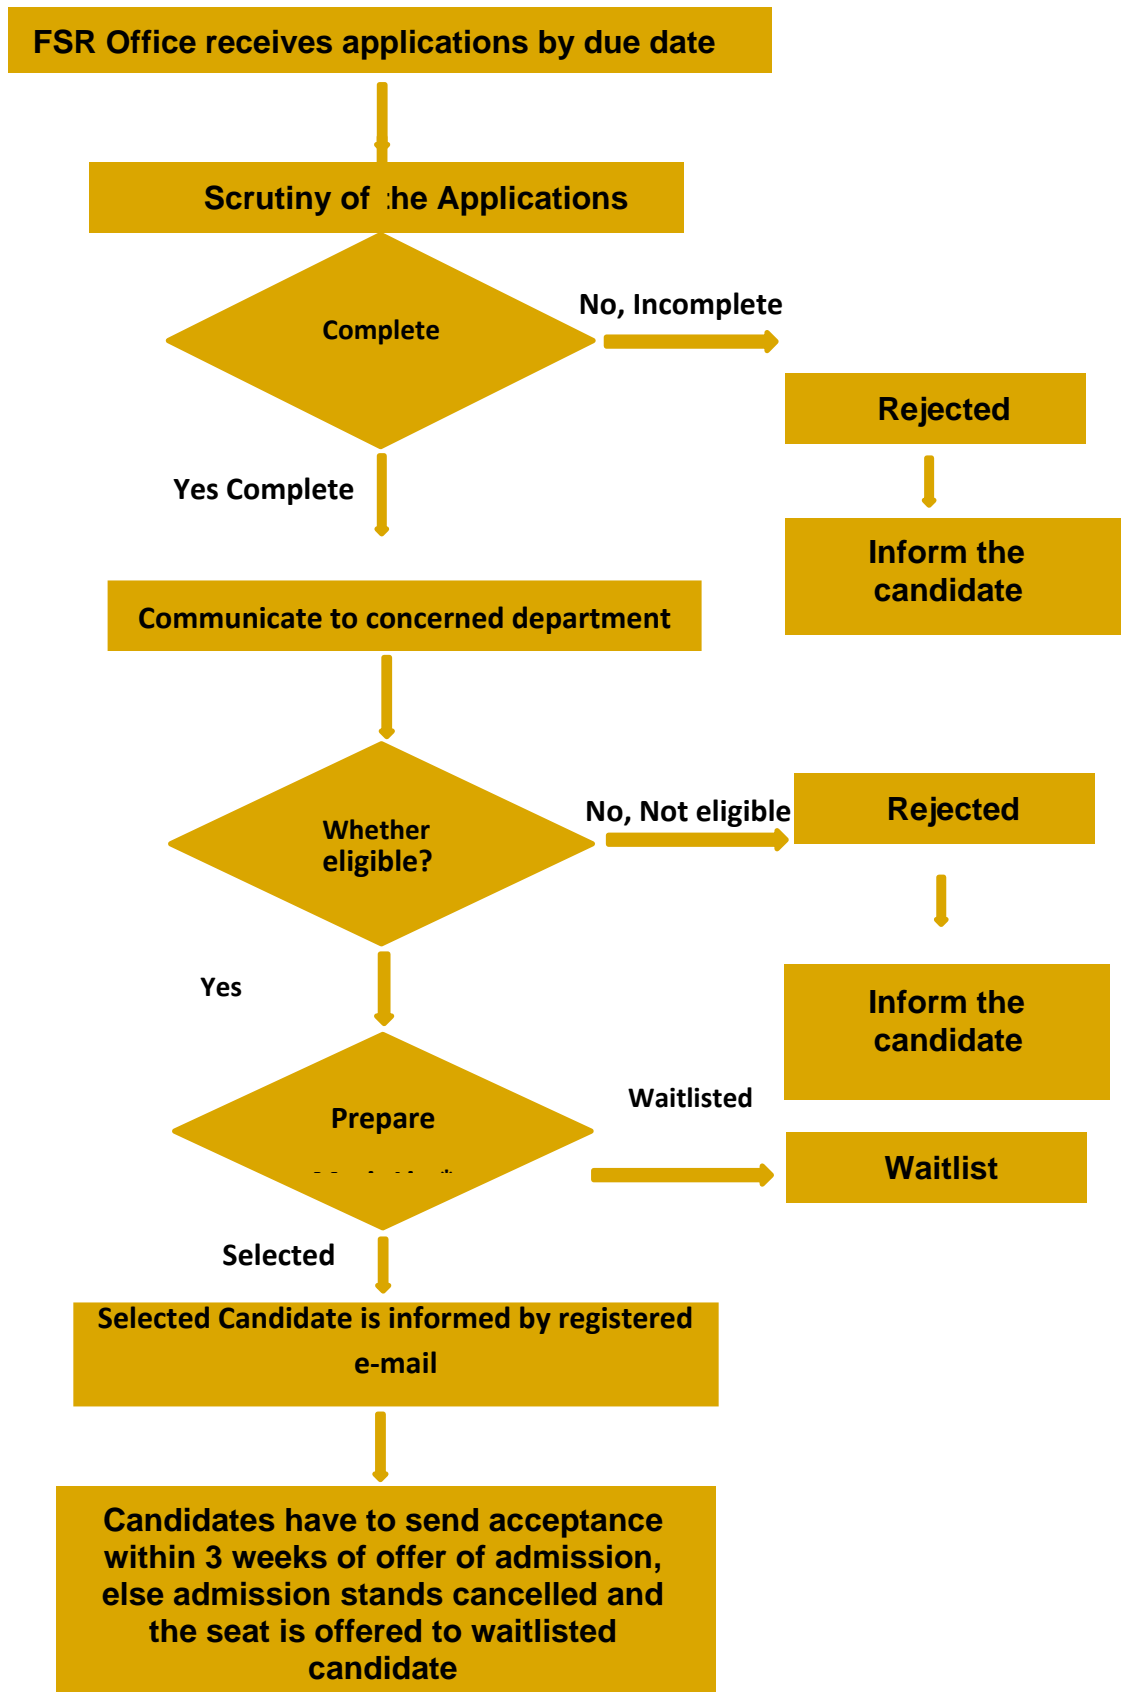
FSR Office receives applications by due date

Scrutiny of the Applications

Complete

No, Incomplete

Rejected

Inform the candidate

Yes Complete

Communicate to concerned department

Whether eligible?

No, Not eligible

Rejected

Inform the candidate

Yes

Prepare

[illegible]

Waitlisted

Waitlist

Selected

Selected Candidate is informed by registered e-mail

Candidates have to send acceptance within 3 weeks of offer of admission, else admission stands cancelled and the seat is offered to waitlisted candidate